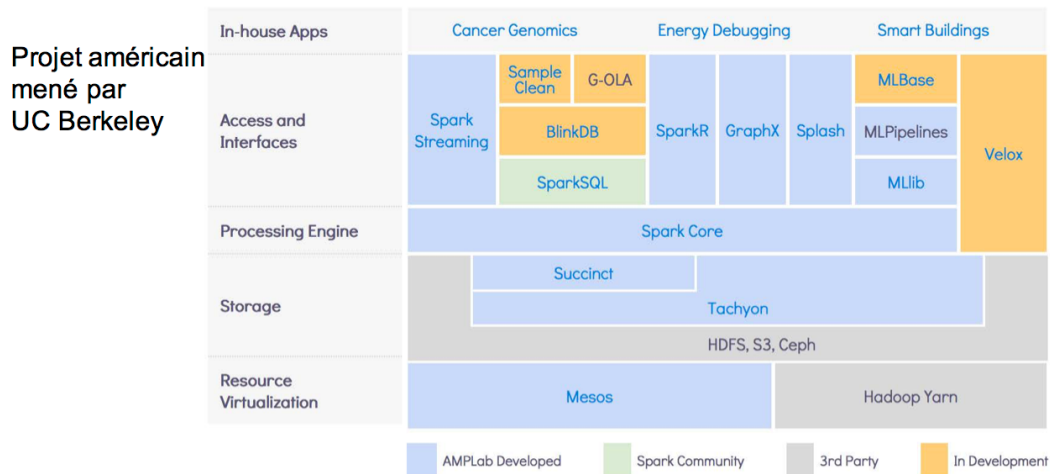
Projet américain mené par UC Berkeley

In-house Apps
Cancer Genomics
Energy Debugging
Smart Buildings

Access and Interfaces
Spark Streaming
Sample Clean
G-OLA
BlinkDB
SparkSQL
SparkR
GraphX
Splash
MLBase
MLPipelines
MLlib
Velox

Processing Engine
Spark Core

Storage
Succinct
Tachyon
HDFS, S3, Ceph

Resource Virtualization
Mesos
Hadoop Yarn

AMPLab Developed
Spark Community
3rd Party
In Development